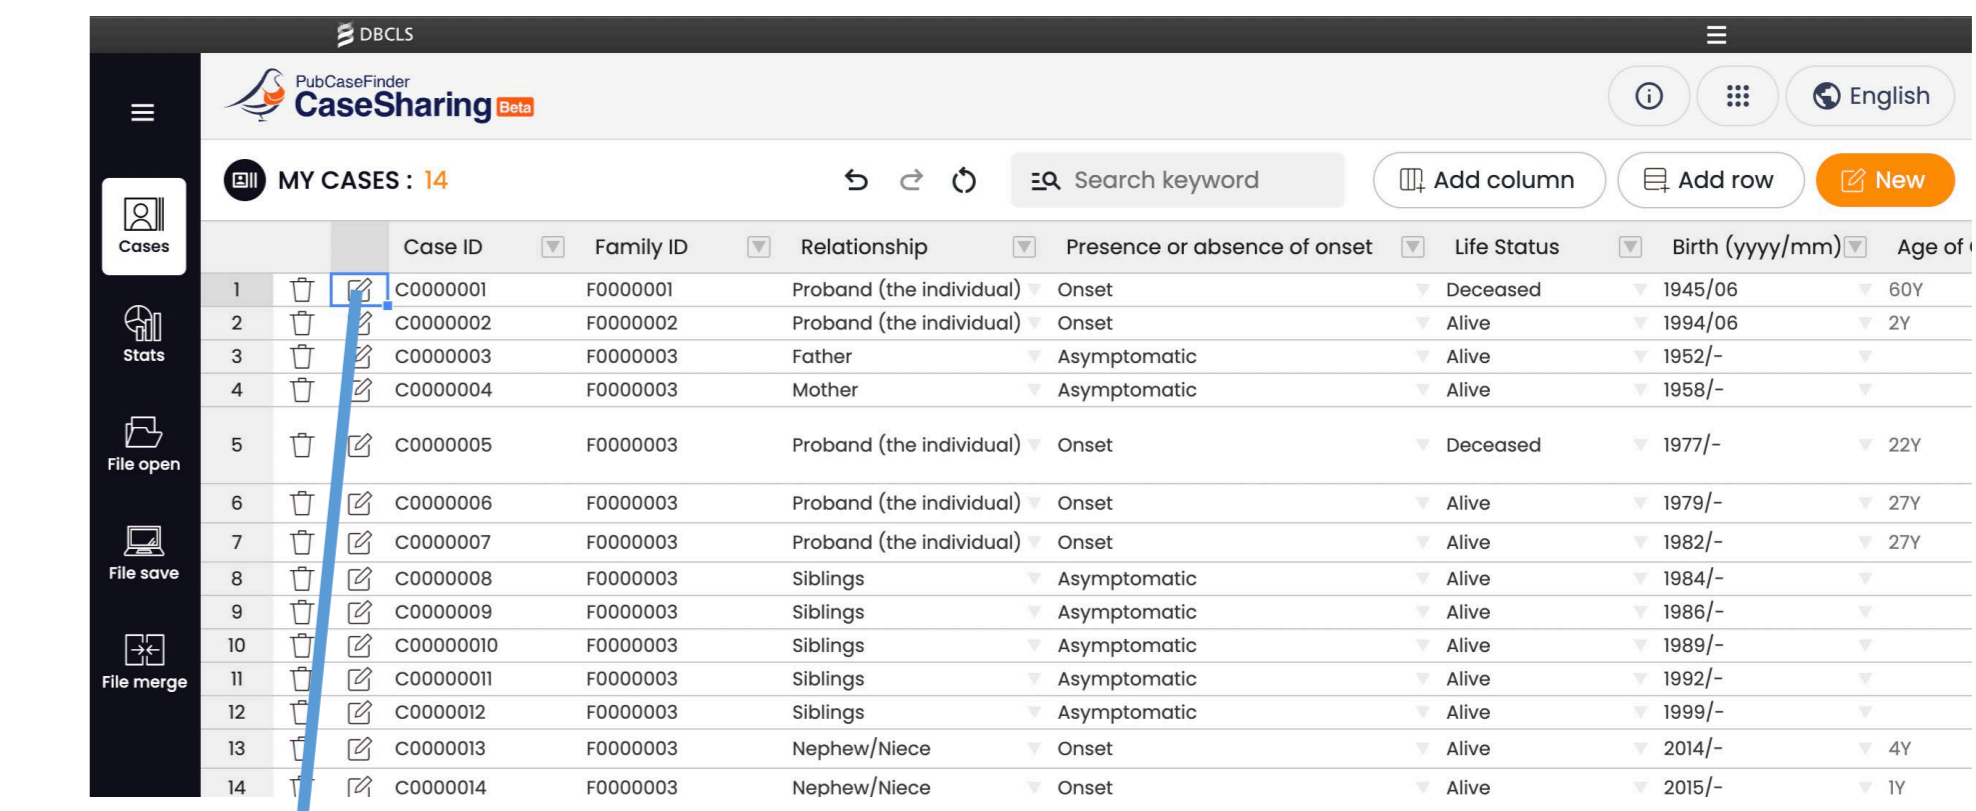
DBCLS

PubCaseFinder
CaseSharing Beta

English

Cases
Stats
File open
File save
File merge

MY CASES : 14

Search keyword
Add column
Add row
New

| | | | Case ID | Family ID | Relationship | Presence or absence of onset | Life Status | Birth (yyyy/mm) | Age of |
|---|---|---|---|---|---|---|---|---|---|
| 1 | | | C0000001 | F0000001 | Proband (the individual) | Onset | Deceased | 1945/06 | 60Y |
| 2 | | | C0000002 | F0000002 | Proband (the individual) | Onset | Alive | 1994/06 | 2Y |
| 3 | | | C0000003 | F0000003 | Father | Asymptomatic | Alive | 1952/- | |
| 4 | | | C0000004 | F0000003 | Mother | Asymptomatic | Alive | 1958/- | |
| 5 | | | C0000005 | F0000003 | Proband (the individual) | Onset | Deceased | 1977/- | 22Y |
| 6 | | | C0000006 | F0000003 | Proband (the individual) | Onset | Alive | 1979/- | 27Y |
| 7 | | | C0000007 | F0000003 | Proband (the individual) | Onset | Alive | 1982/- | 27Y |
| 8 | | | C0000008 | F0000003 | Siblings | Asymptomatic | Alive | 1984/- | |
| 9 | | | C0000009 | F0000003 | Siblings | Asymptomatic | Alive | 1986/- | |
| 10 | | | C00000010 | F0000003 | Siblings | Asymptomatic | Alive | 1989/- | |
| 11 | | | C00000011 | F0000003 | Siblings | Asymptomatic | Alive | 1992/- | |
| 12 | | | C0000012 | F0000003 | Siblings | Asymptomatic | Alive | 1999/- | |
| 13 | | | C0000013 | F0000003 | Nephew/Niece | Onset | Alive | 2014/- | 4Y |
| 14 | | | C0000014 | F0000003 | Nephew/Niece | Onset | Alive | 2015/- | 1Y |